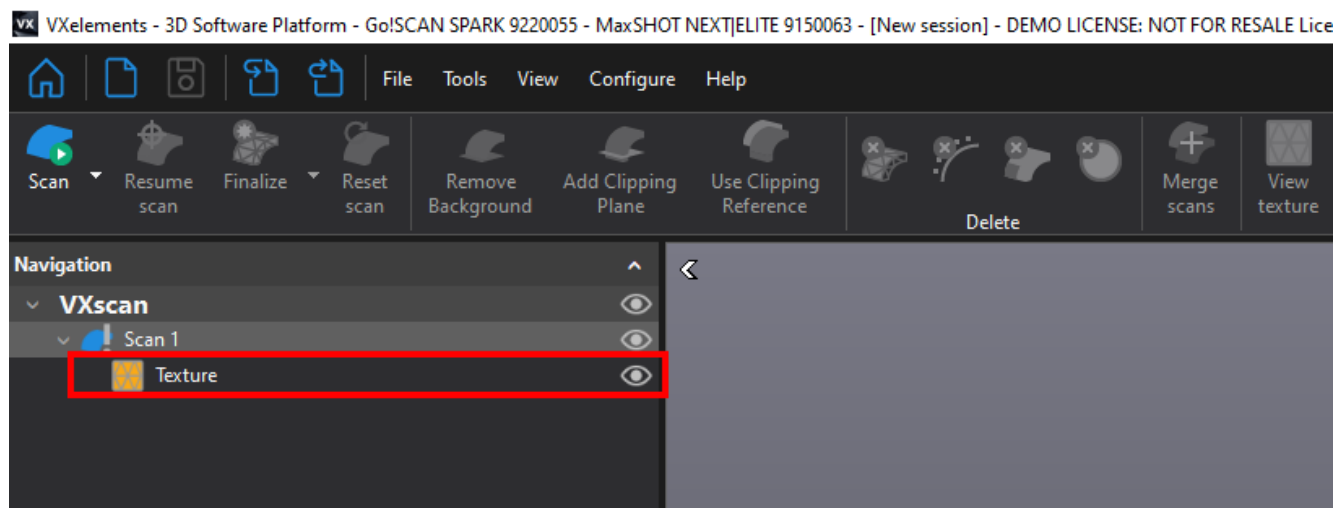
VX VXelements - 3D Software Platform - Go!SCAN SPARK 9220055 - MaxSHOT NEXT|ELITE 9150063 - [New session] - DEMO LICENSE: NOT FOR RESALE Lice

File Tools View Configure Help

Scan
Resume scan
Finalize
Reset scan
Remove Background
Add Clipping Plane
Use Clipping Reference
Delete
Merge scans
View texture

Navigation
VXscan
Scan 1
Texture